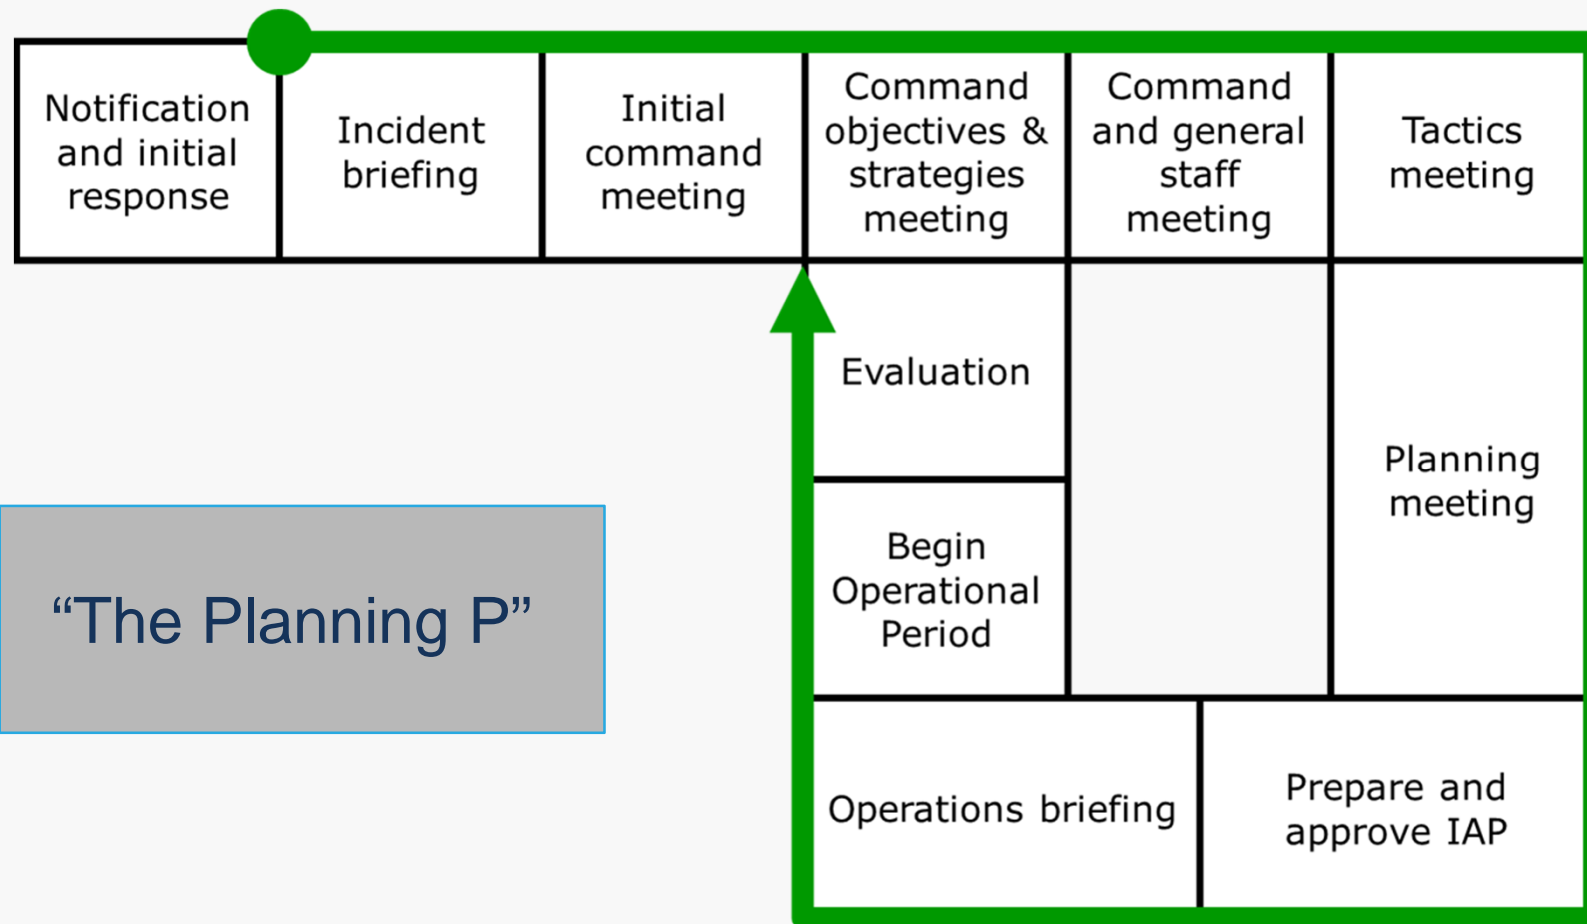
Notification and initial response

Incident briefing

Initial command meeting

Command objectives & strategies meeting

Command and general staff meeting

Tactics meeting

Evaluation

Begin Operational Period

Planning meeting

Operations briefing

Prepare and approve IAP

“The Planning P”